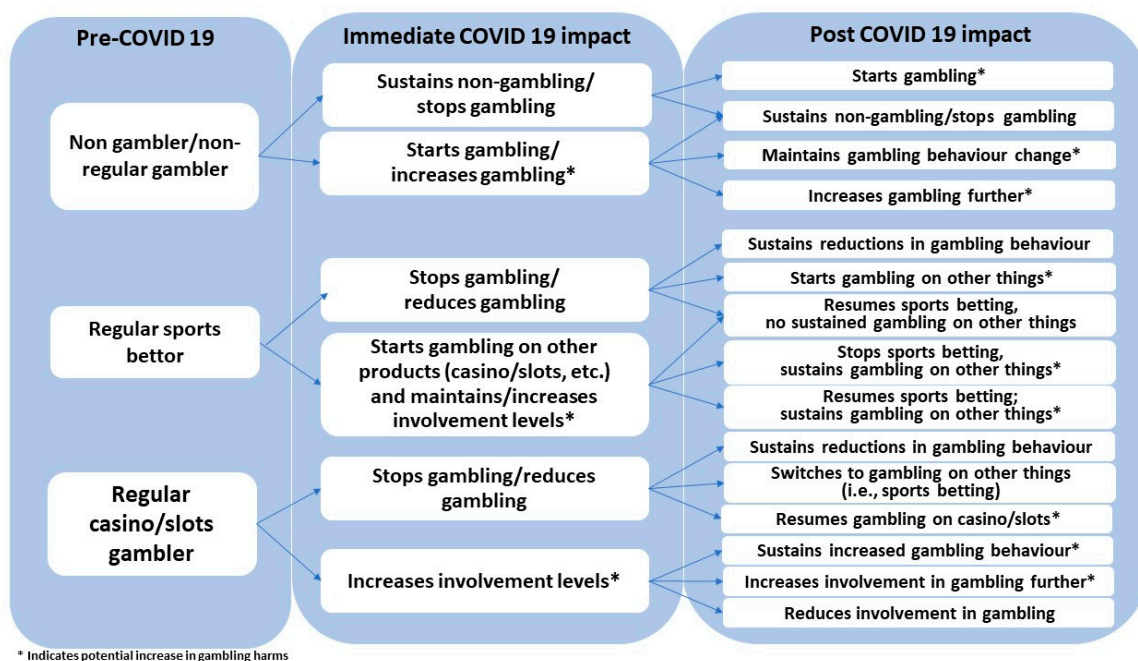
Pre-COVID 19

Non gambler/non-regular gambler

Regular sports bettor

Regular casino/slots gambler

Immediate COVID 19 impact

Sustains non-gambling/ stops gambling

Starts gambling/ increases gambling*

Stops gambling/ reduces gambling

Starts gambling on other products (casino/slots, etc.) and maintains/increases involvement levels*

Stops gambling/reduces gambling

Increases involvement levels*

Post COVID 19 impact

Starts gambling*

Sustains non-gambling/stops gambling

Maintains gambling behaviour change*

Increases gambling further*

Sustains reductions in gambling behaviour

Starts gambling on other things*

Resumes sports betting, no sustained gambling on other things

Stops sports betting, sustains gambling on other things*

Resumes sports betting; sustains gambling on other things*

Sustains reductions in gambling behaviour

Switches to gambling on other things (i.e., sports betting)

Resumes gambling on casino/slots*

Sustains increased gambling behaviour*

Increases involvement in gambling further*

Reduces involvement in gambling

* Indicates potential increase in gambling harms